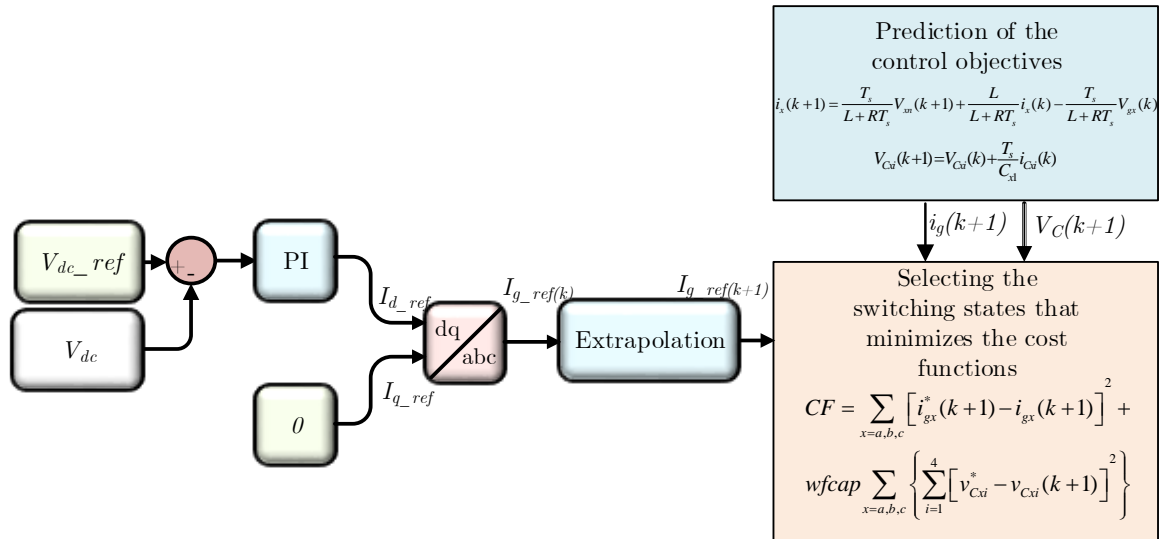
Prediction of the control objectives

$i_x(k+1) = \frac{T_s}{L+RT_s}V_{xn}(k+1) + \frac{L}{L+RT_s}i_x(k) - \frac{T_s}{L+RT_s}V_{gx}(k)$

$V_{Cxi}(k+1) = V_{Cxi}(k) + \frac{T_s}{C_{x1}}i_{Cxi}(k)$

$i_g(k+1)$

$V_C(k+1)$

$V_{dc\_}ref$

+

-

PI

$V_{dc}$

$I_{d\_ref}$

$I_{g\_ref(k)}$

$I_{g\_ref(k+1)}$

dq

abc

Extrapolation

0

$I_{q\_ref}$

Selecting the switching states that minimizes the cost functions

$CF = \sum_{x=a,b,c}\left[i^*_{gx}(k+1) - i_{gx}(k+1)\right]^2 +$

$wfcap \sum_{x=a,b,c}\left\{\sum_{i=1}^{4}\left[v^*_{Cxi} - v_{Cxi}(k+1)\right]^2\right\}$